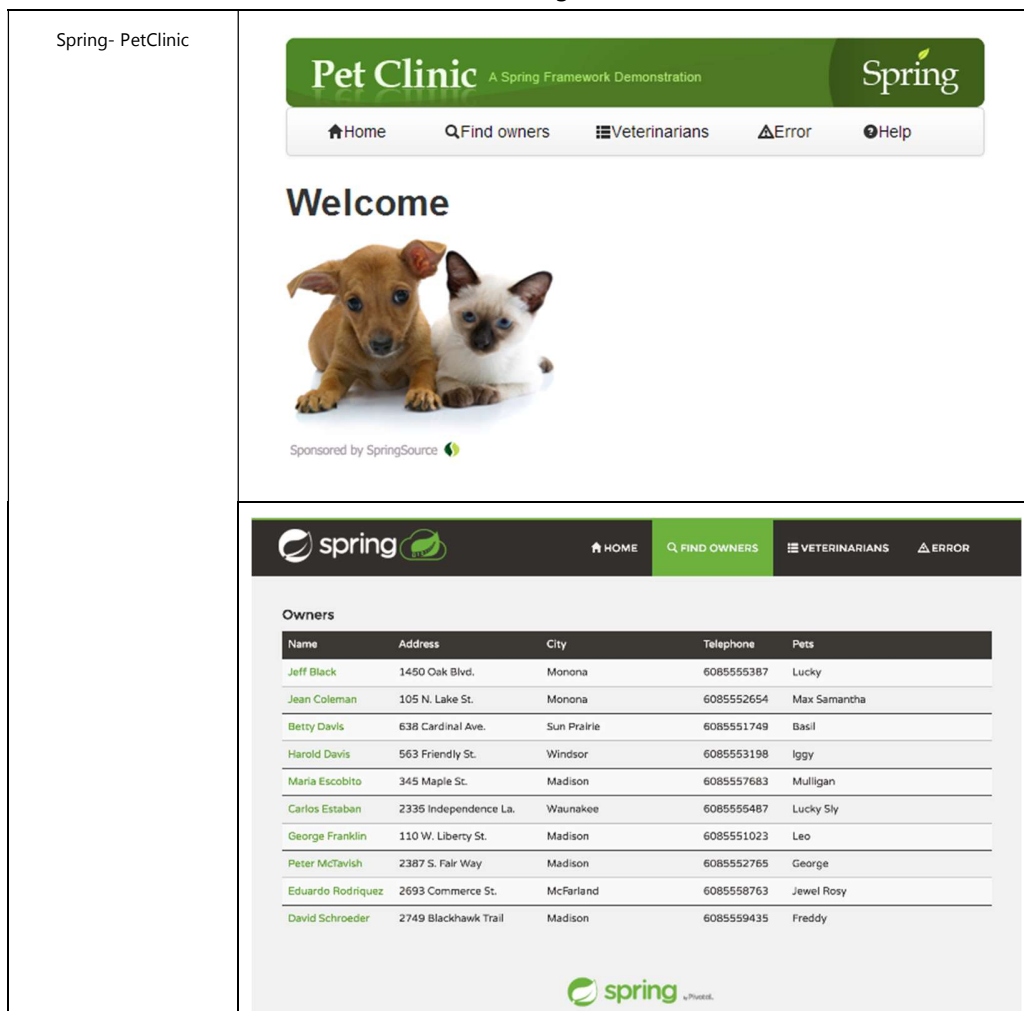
Spring- PetClinic

Pet Clinic A Spring Framework Demonstration Spring

Home Find owners Veterinarians Error Help

Welcome

Sponsored by SpringSource

spring

HOME FIND OWNERS VETERINARIANS ERROR

Owners

| Name | Address | City | Telephone | Pets |
|---|---|---|---|---|
| Jeff Black | 1450 Oak Blvd. | Monona | 6085555387 | Lucky |
| Jean Coleman | 105 N. Lake St. | Monona | 6085552654 | Max Samantha |
| Betty Davis | 638 Cardinal Ave. | Sun Prairie | 6085551749 | Basil |
| Harold Davis | 563 Friendly St. | Windsor | 6085553198 | Iggy |
| Maria Escobito | 345 Maple St. | Madison | 6085557683 | Mulligan |
| Carlos Estaban | 2335 Independence La. | Waunakee | 6085555487 | Lucky Sly |
| George Franklin | 110 W. Liberty St. | Madison | 6085551023 | Leo |
| Peter McTavish | 2387 S. Fair Way | Madison | 6085552765 | George |
| Eduardo Rodriquez | 2693 Commerce St. | McFarland | 6085558763 | Jewel Rosy |
| David Schroeder | 2749 Blackhawk Trail | Madison | 6085559435 | Freddy |

spring by Pivotal.